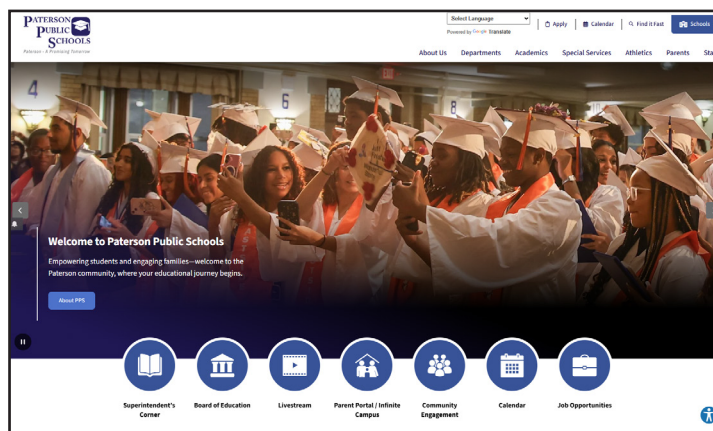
PATERSON PUBLIC SCHOOLS
Paterson - A Promising Tomorrow

Select Language
Powered by Google Translate

Apply | Calendar | Find it Fast | Schools

About Us Departments Academics Special Services Athletics Parents Sta

EXIT

Welcome to Paterson Public Schools

Empowering students and engaging families—welcome to the Paterson community, where your educational journey begins.

About PPS

Superintendent's Corner
Board of Education
Livestream
Parent Portal / Infinite Campus
Community Engagement
Calendar
Job Opportunities